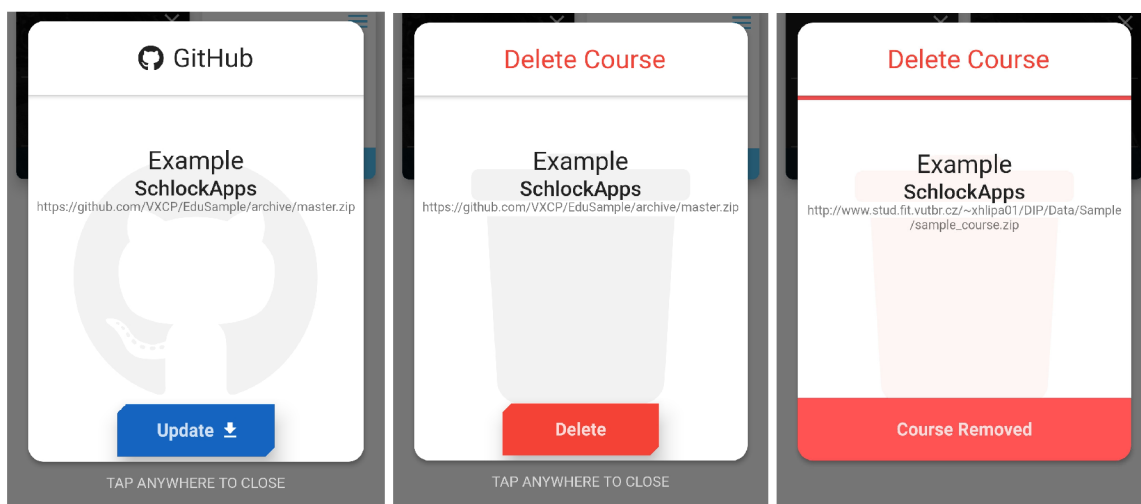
GitHub

Example
SchlockApps
https://github.com/VXCP/EduSample/archive/master.zip

Update

TAP ANYWHERE TO CLOSE

Delete Course

Example
SchlockApps
https://github.com/VXCP/EduSample/archive/master.zip

Delete

TAP ANYWHERE TO CLOSE

Delete Course

Example
SchlockApps
http://www.stud.fit.vutbr.cz/~xhlipa01/DIP/Data/Sample/sample_course.zip

Course Removed